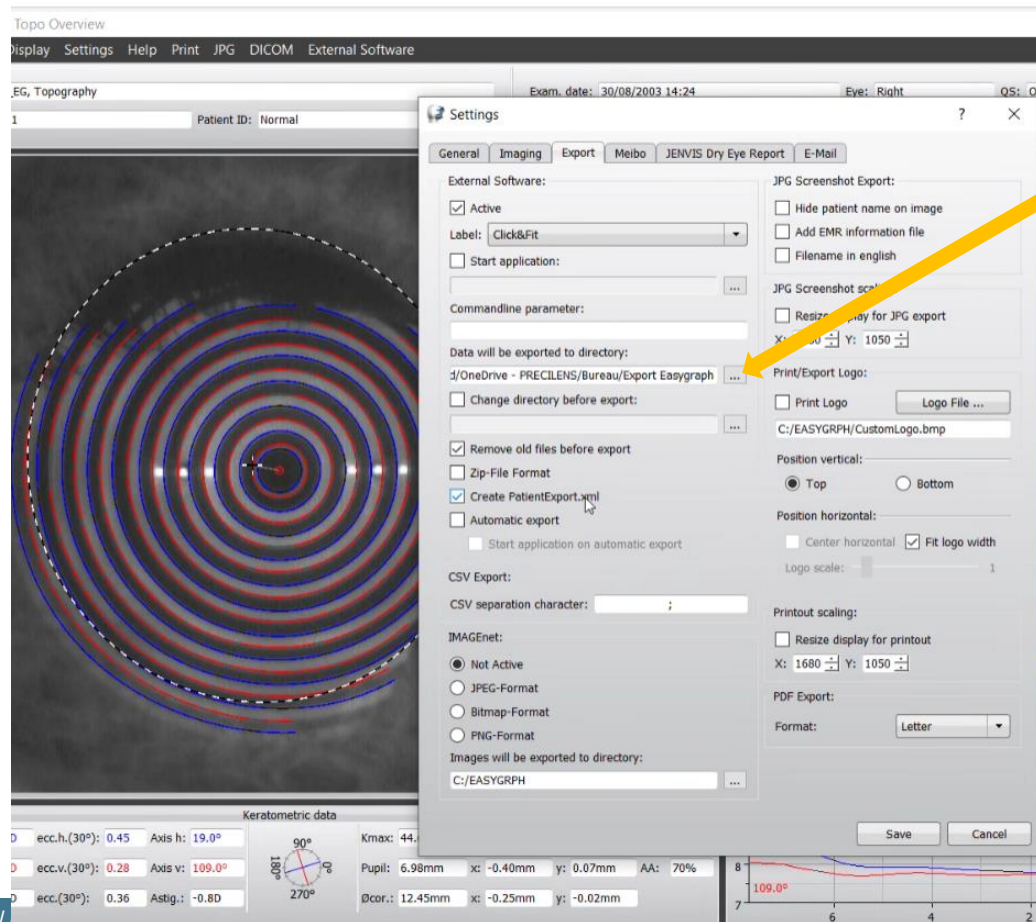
Topo Overview

Display Settings Help Print JPG DICOM External Software

EG, Topography

1 Patient ID: Normal

Exam. date: 30/08/2003 14:24 Eye: Right QS: O

Settings ? ×

General Imaging Export Meibo JENVIS Dry Eye Report E-Mail

External Software:

Active

Label: Click&Fit

Start application:

...

Commandline parameter:

Data will be exported to directory:

d/OneDrive - PRECILENS/Bureau/Export Easygraph ...

Change directory before export:

...

Remove old files before export

Zip-File Format

Create PatientExport.xml

Automatic export

Start application on automatic export

CSV Export:

CSV separation character: ;

IMAGEnet:

Not Active

JPEG-Format

Bitmap-Format

PNG-Format

Images will be exported to directory:

C:/EASYGRPH ...

JPG Screenshot Export:

Hide patient name on image

Add EMR information file

Filename in english

JPG Screenshot sca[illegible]

Resize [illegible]play for JPG export

X: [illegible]0 Y: 1050

Print/Export Logo:

Print Logo Logo File ...

C:/EASYGRPH/CustomLogo.bmp

Position vertical:

Top Bottom

Position horizontal:

Center horizontal Fit logo width

Logo scale: 1

Printout scaling:

Resize display for printout

X: 1680 Y: 1050

PDF Export:

Format: Letter

Save Cancel

Keratometric data

D ecc.h.(30°): 0.45 Axis h: 19.0°

D ecc.v.(30°): 0.28 Axis v: 109.0°

D ecc.(30°): 0.36 Astig.: -0.8D

90° 180° 0° 270°

Kmax: 44.

Pupil: 6.98mm x: -0.40mm y: 0.07mm AA: 70%

Øcor.: 12.45mm x: -0.25mm y: -0.02mm

8 7 109.0° 6 4